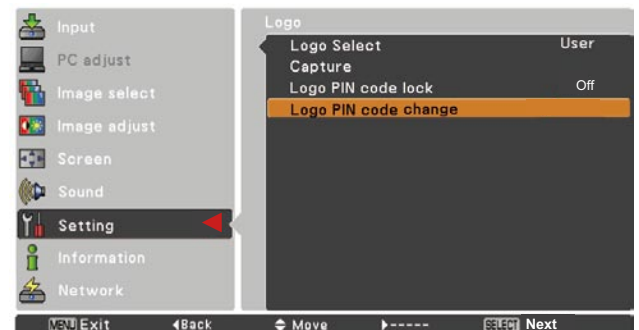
Input
PC adjust
Image select
Image adjust
Screen
Sound
Setting
Information
Network

Logo
Logo Select User
Capture
Logo PIN code lock Off
Logo PIN code change

MENU Exit ◀Back ⬍ Move ▶----- SELECT Next